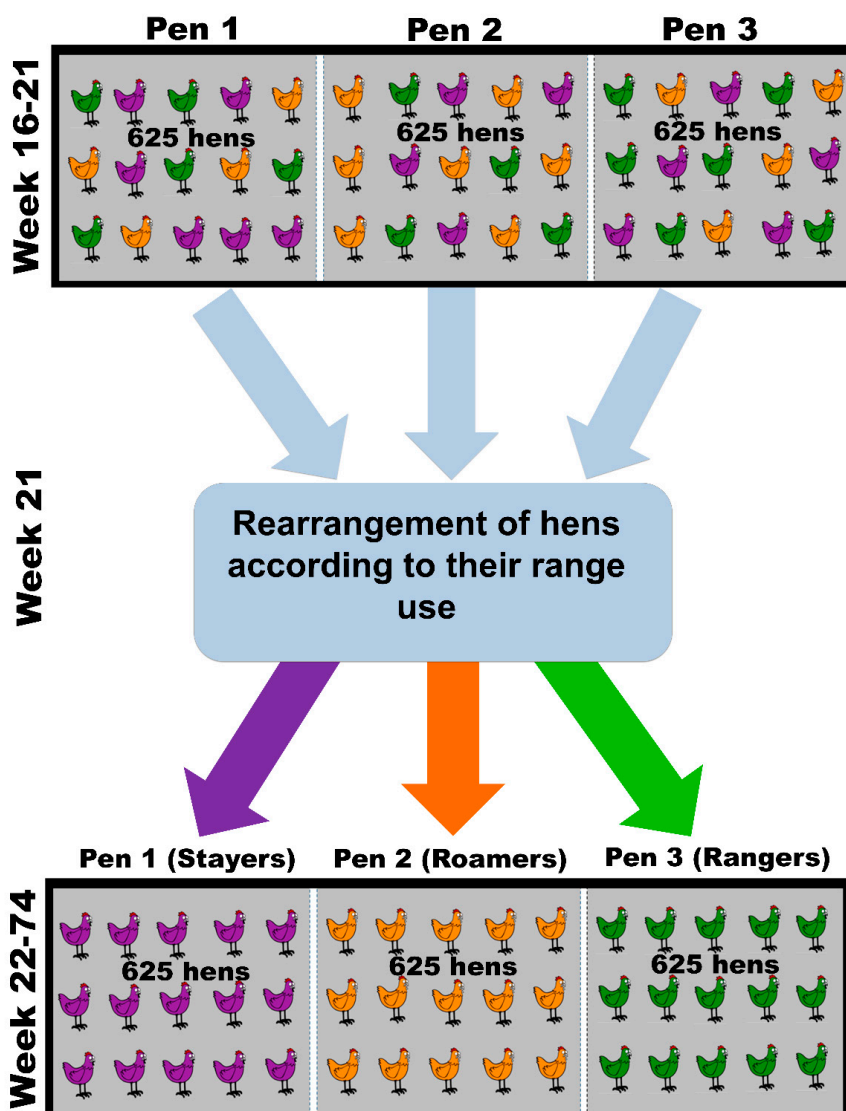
Pen 1
Pen 2
Pen 3

Week 16-21

625 hens
625 hens
625 hens

Week 21

Rearrangement of hens according to their range use

Pen 1 (Stayers)
Pen 2 (Roamers)
Pen 3 (Rangers)

Week 22-74

625 hens
625 hens
625 hens